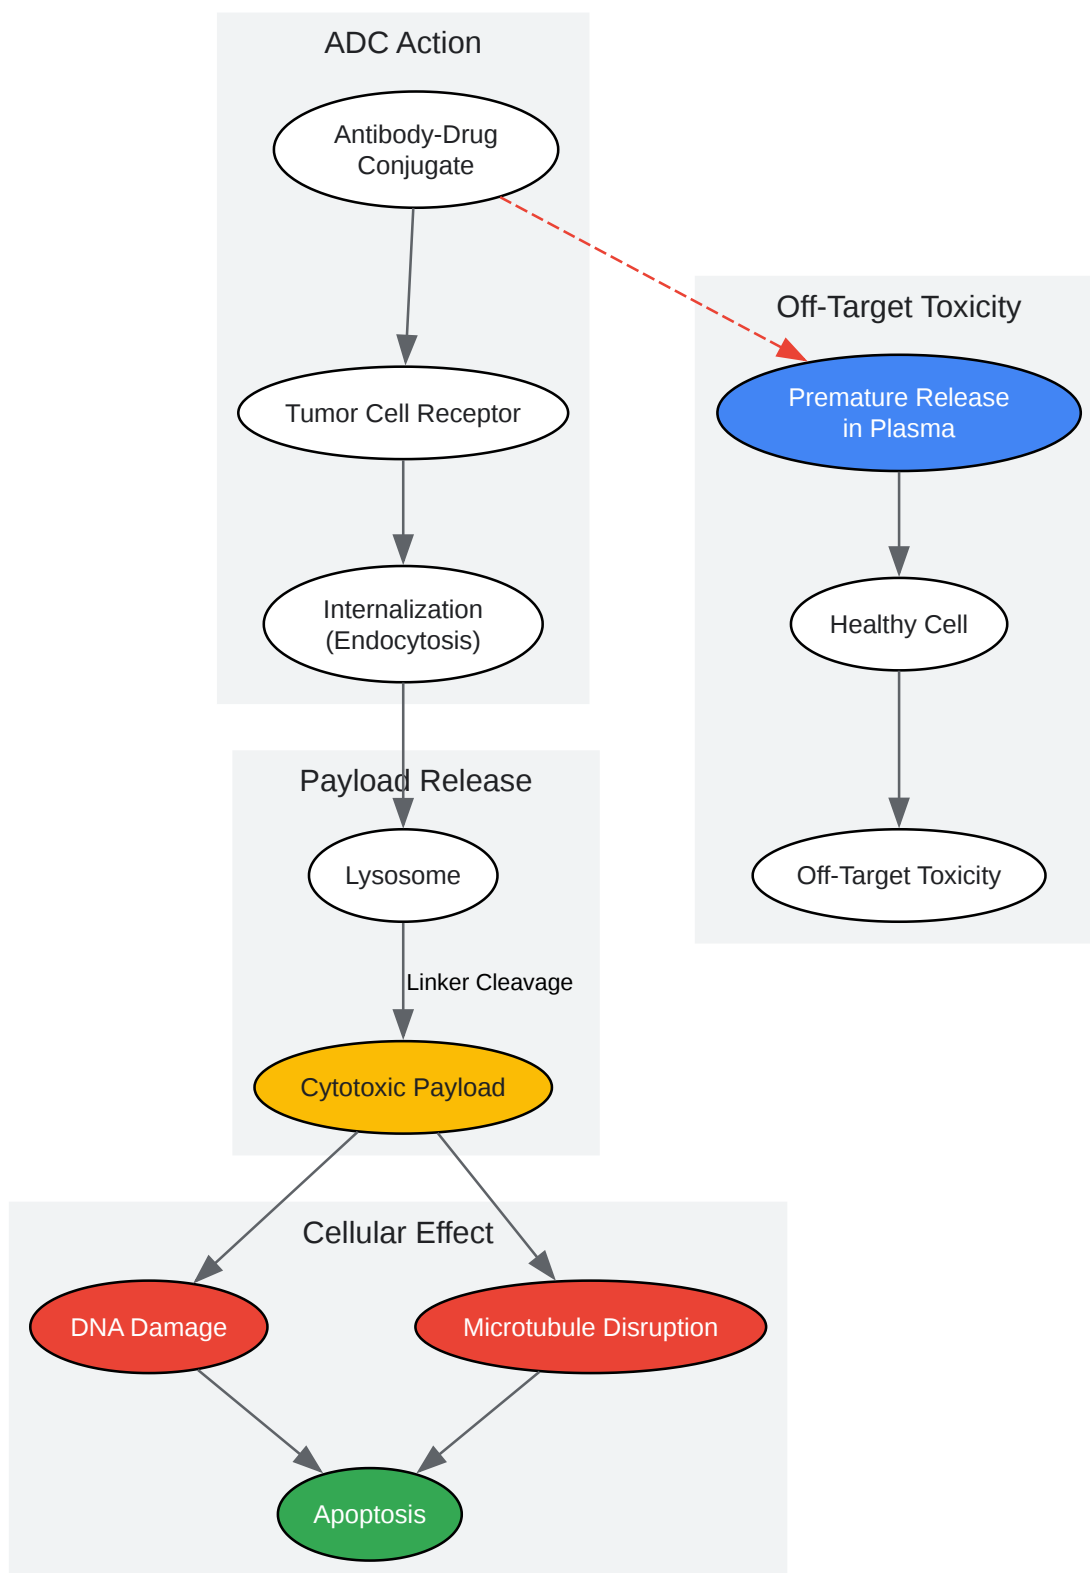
ADC Action

Antibody-Drug Conjugate

Tumor Cell Receptor

Internalization (Endocytosis)

Off-Target Toxicity

Premature Release in Plasma

Healthy Cell

Off-Target Toxicity

Payload Release

Lysosome

Linker Cleavage

Cytotoxic Payload

Cellular Effect

DNA Damage

Microtubule Disruption

Apoptosis